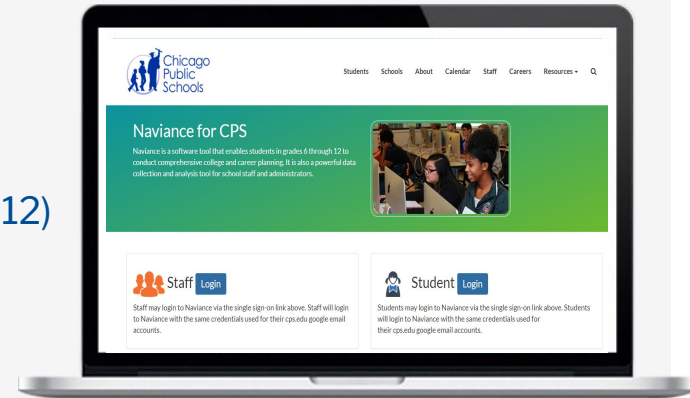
12)

Chicago Public Schools

Students Schools About Calendar Staff Careers Resources

Naviance for CPS

Naviance is a software tool that enables students in grades 6 through 12 to conduct comprehensive college and career planning. It is also a powerful data collection and analysis tool for school staff and administrators.

Staff Login

Staff may login to Naviance via the single sign-on link above. Staff will login to Naviance with the same credentials used for their cps.edu google email accounts.

Student Login

Students may login to Naviance via the single sign-on link above. Students will login to Naviance with the same credentials used for their cps.edu google email accounts.